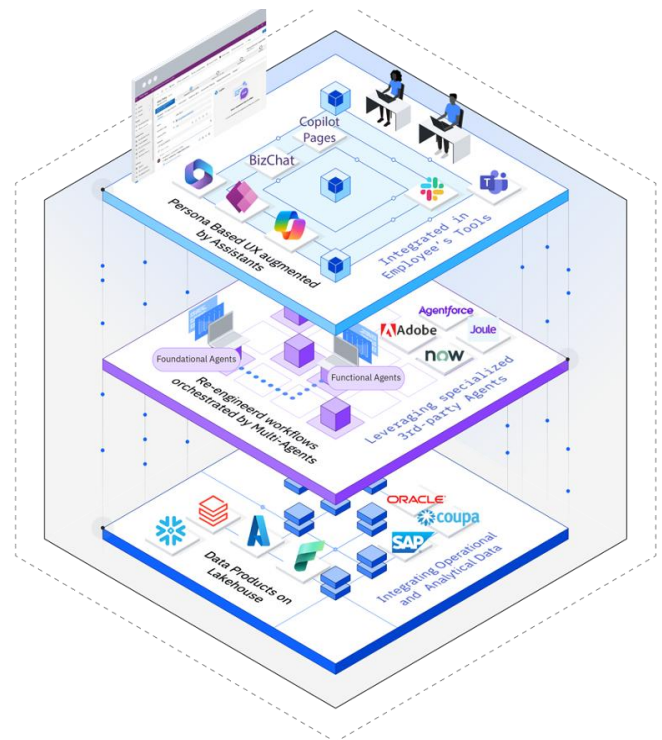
Copilot Pages

BizChat

Persona Based UX augmented by Assistants

Integrated in Employee's Tools

Agentforce

Adobe

Joule

now

Foundational Agents

Functional Agents

Re-engineerd workflows orchestrated by Multi-Agents

Leveraging specialized 3rd-party Agents

ORACLE

coupa

SAP

Data Products on Lakehouse

Integrating Operational and Analytical Data